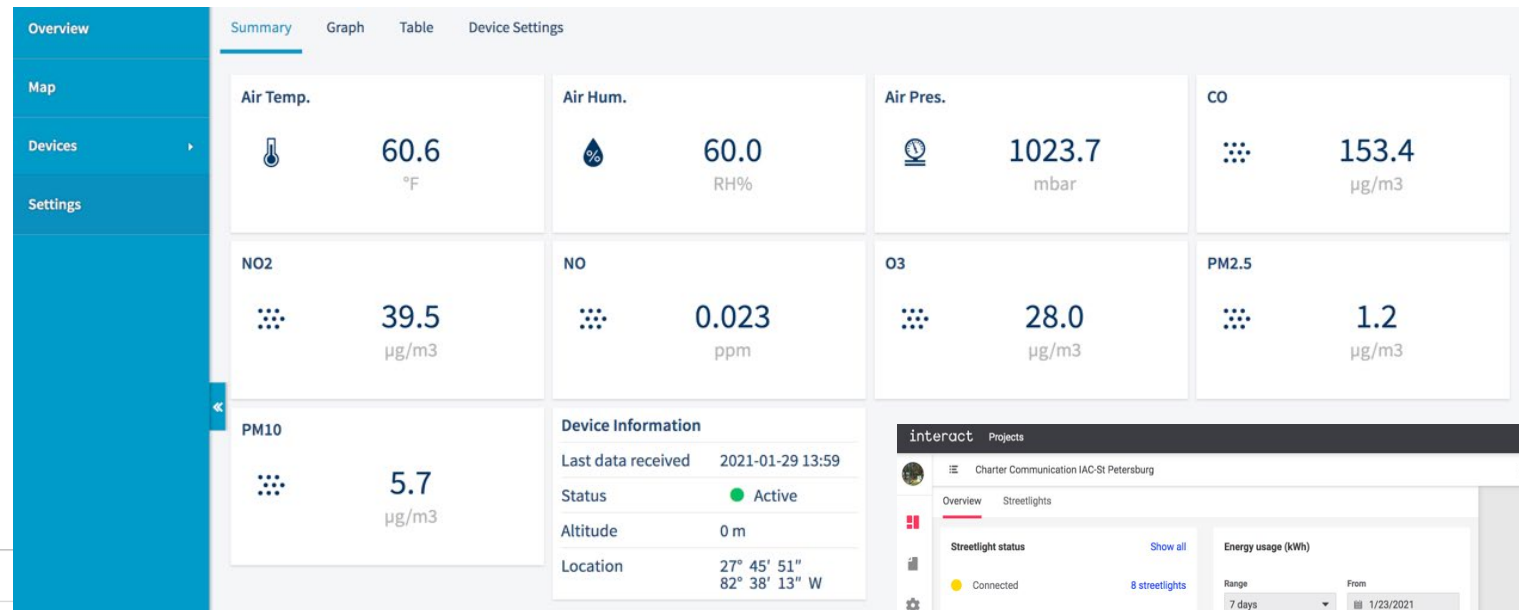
Overview
Map
Devices
Settings

Summary Graph Table Device Settings

Air Temp.
60.6
°F

Air Hum.
60.0
RH%

Air Pres.
1023.7
mbar

CO
153.4
µg/m3

NO2
39.5
µg/m3

NO
0.023
ppm

O3
28.0
µg/m3

PM2.5
1.2
µg/m3

PM10
5.7
µg/m3

Device Information

| | |
|---|---|
| Last data received | 2021-01-29 13:59 |
| Status | Active |
| Altitude | 0 m |
| Location | 27° 45' 51" 82° 38' 13" W |

interact Projects
Charter Communication IAC-St Petersburg
Overview Streetlights
Streetlight status
Show all
Connected
8 streetlights
Energy usage (kWh)
Range
7 days
From
1/23/2021